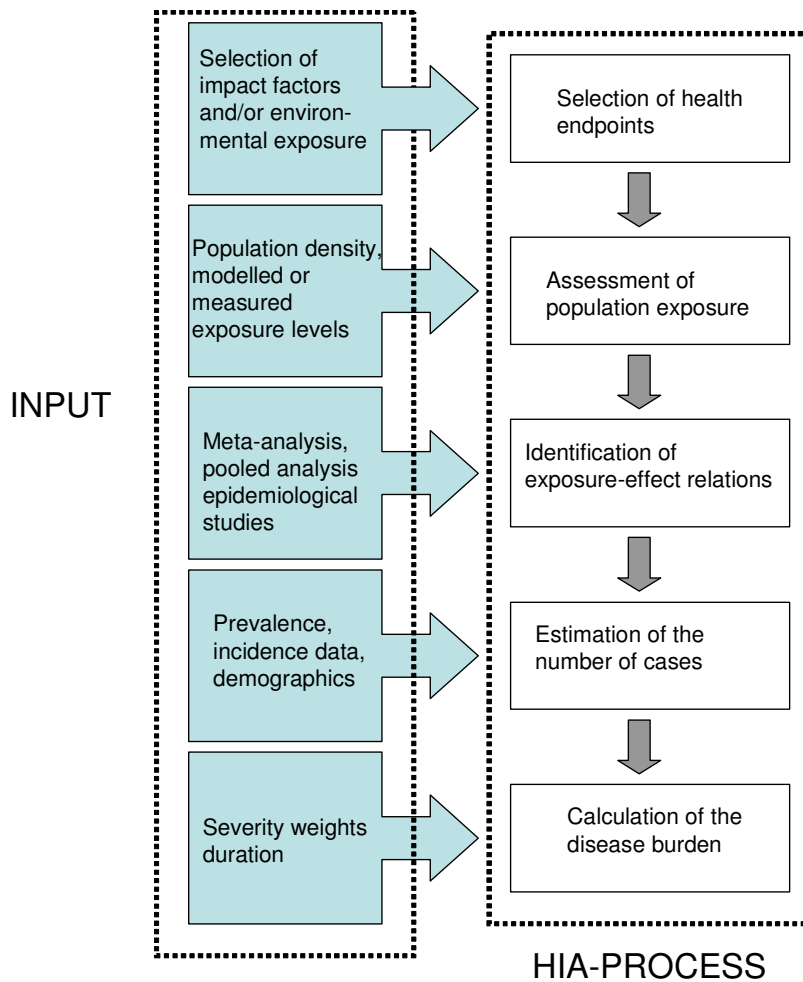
INPUT

Selection of impact factors and/or environmental exposure

Population density, modelled or measured exposure levels

Meta-analysis, pooled analysis epidemiological studies

Prevalence, incidence data, demographics

Severity weights duration

Selection of health endpoints

Assessment of population exposure

Identification of exposure-effect relations

Estimation of the number of cases

Calculation of the disease burden

HIA-PROCESS